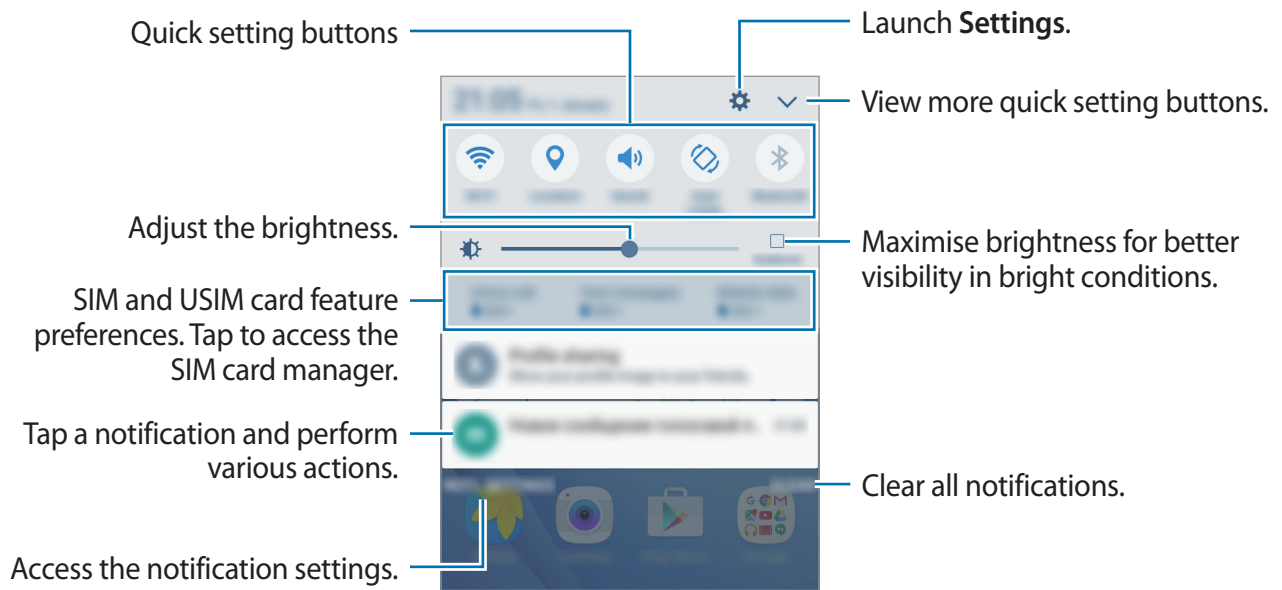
Quick setting buttons

Launch **Settings**.

View more quick setting buttons.

Adjust the brightness.

Maximise brightness for better visibility in bright conditions.

SIM and USIM card feature preferences. Tap to access the SIM card manager.

Tap a notification and perform various actions.

Clear all notifications.

Access the notification settings.